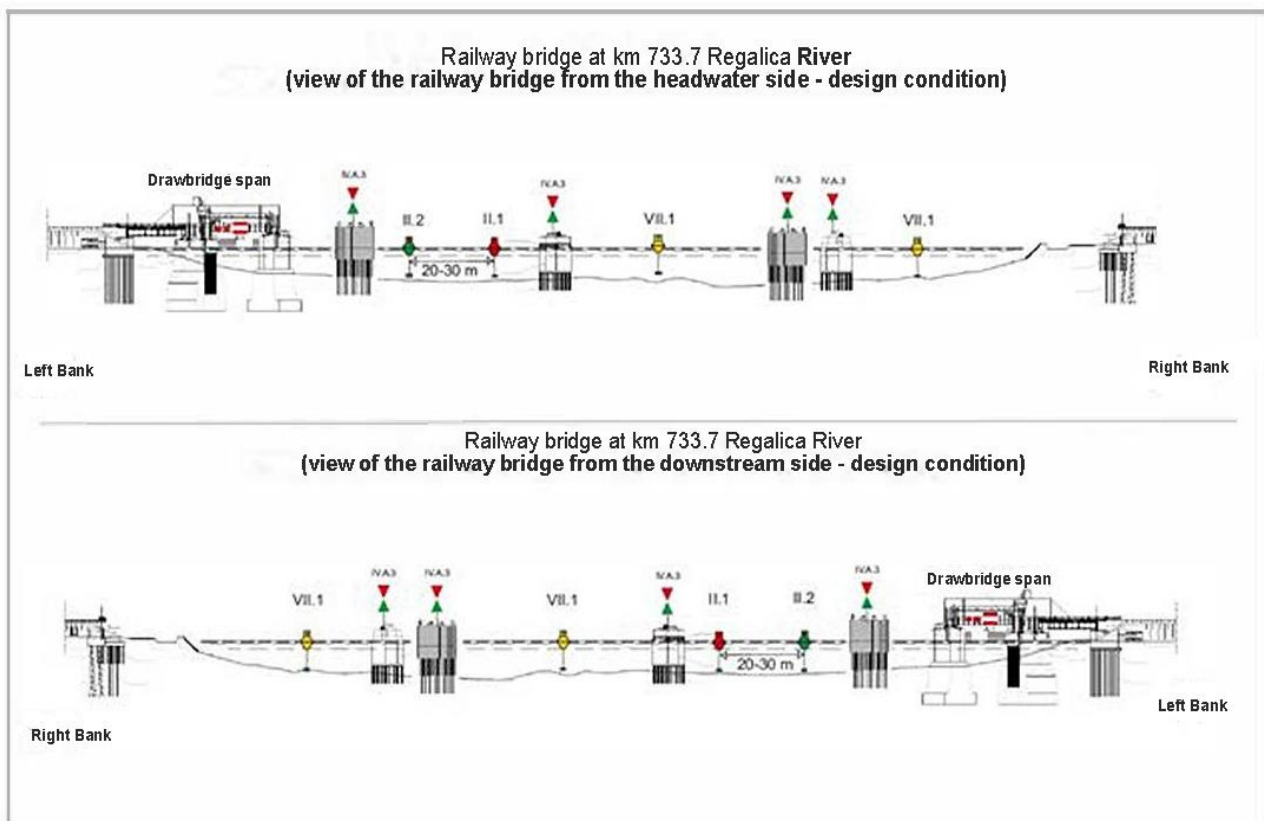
Railway bridge at km 733.7 Regalica **River**
**(view of the railway bridge from the headwater side - design condition)**

Drawbridge span

IV.A.3

II.2

II.1

IV.A.3

VII.1

IV.A.3

IV.A.3

VII.1

20-30 m

Left Bank

Right Bank

Railway bridge at km 733.7 Regalica River
**(view of the railway bridge from the downstream side - design condition)**

IV.A.3

IV.A.3

IV.A.3

IV.A.3

Drawbridge span

VII.1

VII.1

II.1

II.2

20-30 m

Right Bank

Left Bank